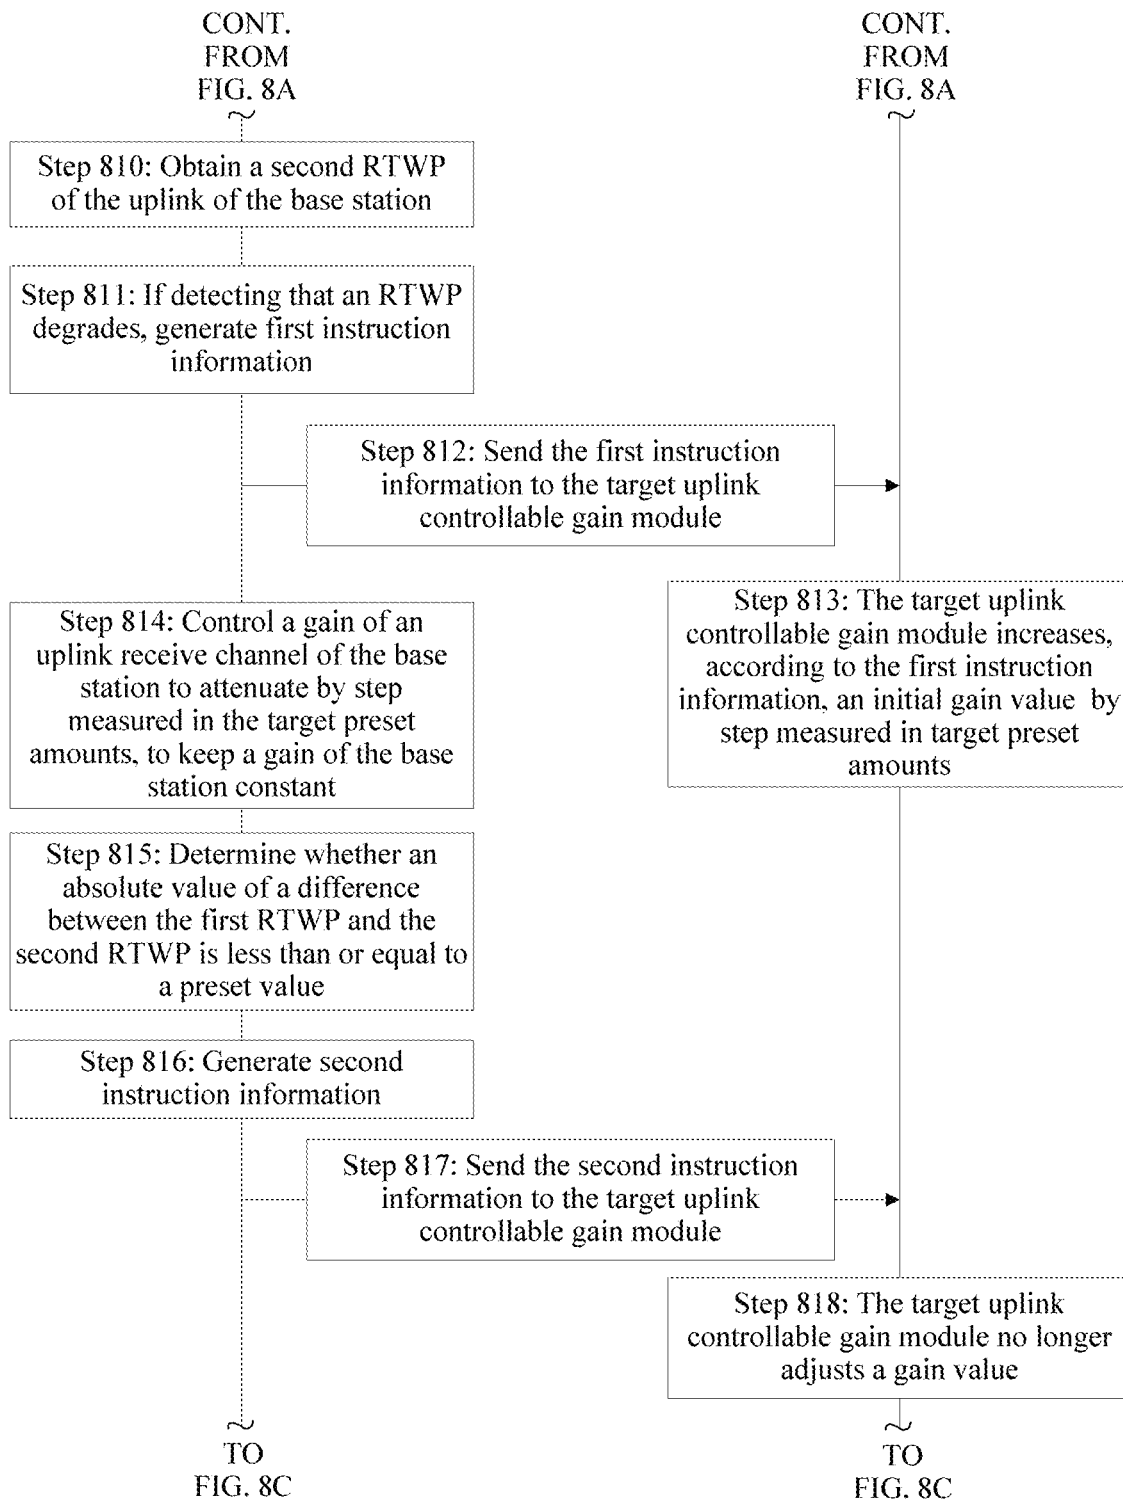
CONT. FROM FIG. 8A

CONT. FROM FIG. 8A

Step 810: Obtain a second RTWP of the uplink of the base station

Step 811: If detecting that an RTWP degrades, generate first instruction information

Step 812: Send the first instruction information to the target uplink controllable gain module

Step 814: Control a gain of an uplink receive channel of the base station to attenuate by step measured in the target preset amounts, to keep a gain of the base station constant

Step 813: The target uplink controllable gain module increases, according to the first instruction information, an initial gain value by step measured in target preset amounts

Step 815: Determine whether an absolute value of a difference between the first RTWP and the second RTWP is less than or equal to a preset value

Step 816: Generate second instruction information

Step 817: Send the second instruction information to the target uplink controllable gain module

Step 818: The target uplink controllable gain module no longer adjusts a gain value

TO FIG. 8C

TO FIG. 8C